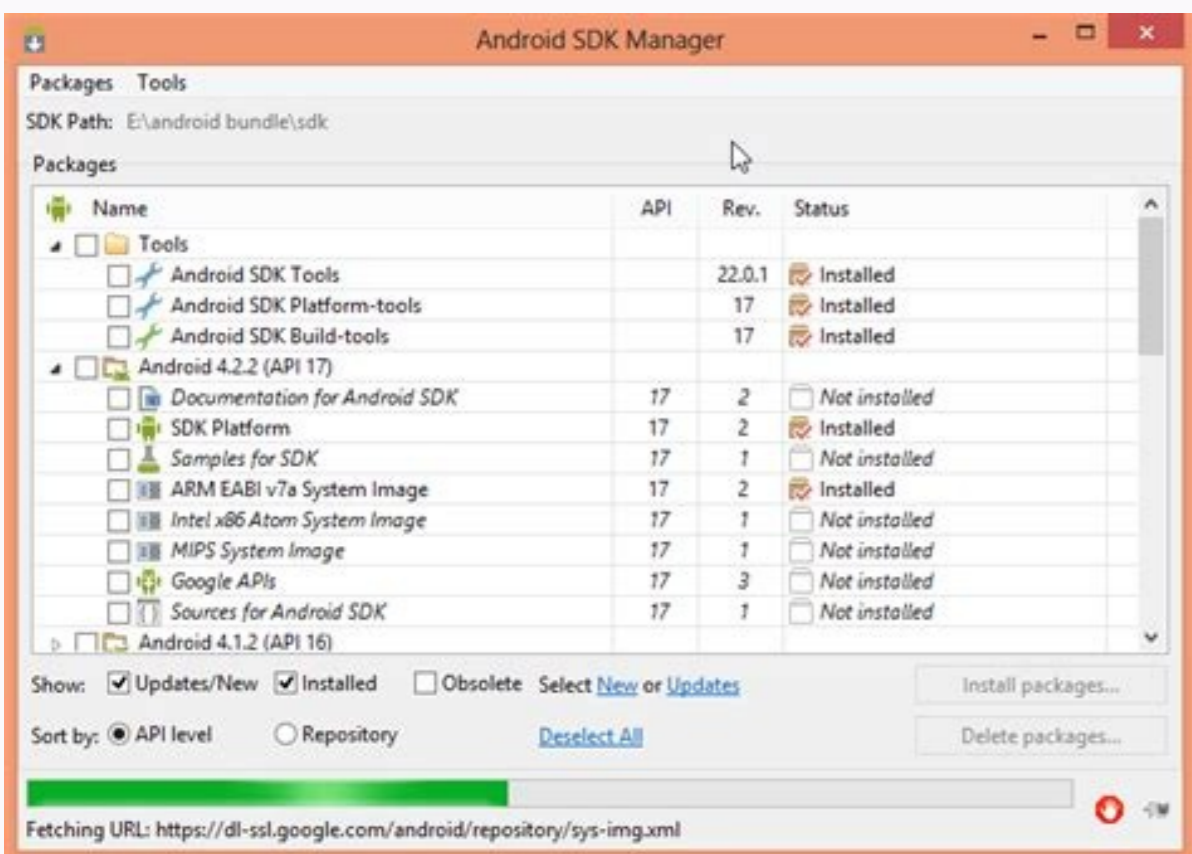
Android SDK Manager

Packages Tools

SDK Path: E:\android bundle\sdk

Packages

| Name | API | Rev. | Status |
|---|---|---|---|
| Tools | | | |
| Android SDK Tools | | 22.0.1 | Installed |
| Android SDK Platform-tools | | 17 | Installed |
| Android SDK Build-tools | | 17 | Installed |
| Android 4.2.2 (API 17) | | | |
| Documentation for Android SDK | 17 | 2 | Not installed |
| SDK Platform | 17 | 2 | Installed |
| Samples for SDK | 17 | 1 | Not installed |
| ARM EABI v7a System Image | 17 | 2 | Installed |
| Intel x86 Atom System Image | 17 | 1 | Not installed |
| MIPS System Image | 17 | 1 | Not installed |
| Google APIs | 17 | 3 | Not installed |
| Sources for Android SDK | 17 | 1 | Not installed |
| Android 4.1.2 (API 16) | | | |

Show: Updates/New Installed Obsolete Select New or Updates

Install packages...

Sort by: API level Repository Deselect All

Delete packages...

Fetching URL: https://dl-ssl.google.com/android/repository/sys-img.xml